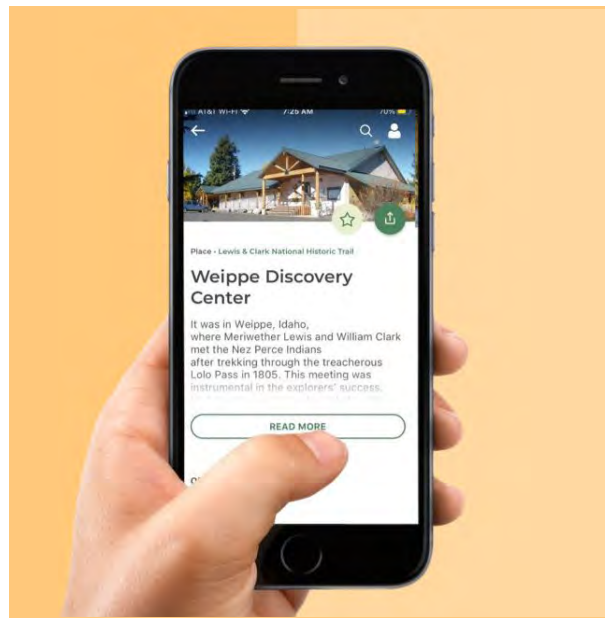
AT&T Wi-Fi 7:25 AM 70%

Place • Lewis & Clark National Historic Trail

Weippe Discovery Center

It was in Weippe, Idaho, where Meriwether Lewis and William Clark met the Nez Perce Indians after trekking through the treacherous Lolo Pass in 1805. This meeting was instrumental in the explorers' success, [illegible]

READ MORE